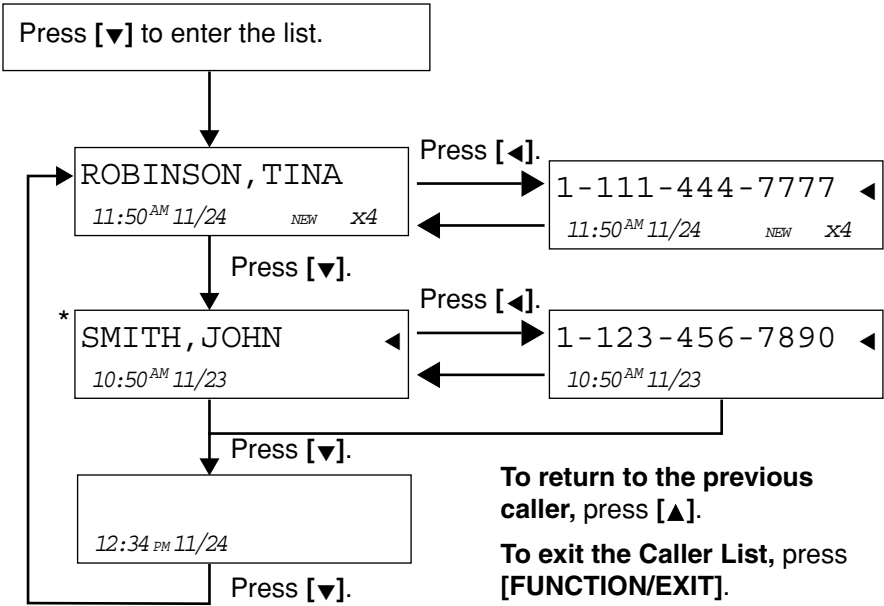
Press [▼] to enter the list.

ROBINSON,TINA
11:50$^{AM}$ 11/24 NEW x4

Press [◄].

1-111-444-7777 ◄
11:50$^{AM}$ 11/24 NEW x4

Press [▼].

Press [◄].

* SMITH,JOHN ◄
10:50$^{AM}$ 11/23

1-123-456-7890 ◄
10:50$^{AM}$ 11/23

Press [▼].

12:34 PM 11/24

Press [▼].

**To return to the previous caller,** press [▲].

**To exit the Caller List,** press **[FUNCTION/EXIT]**.